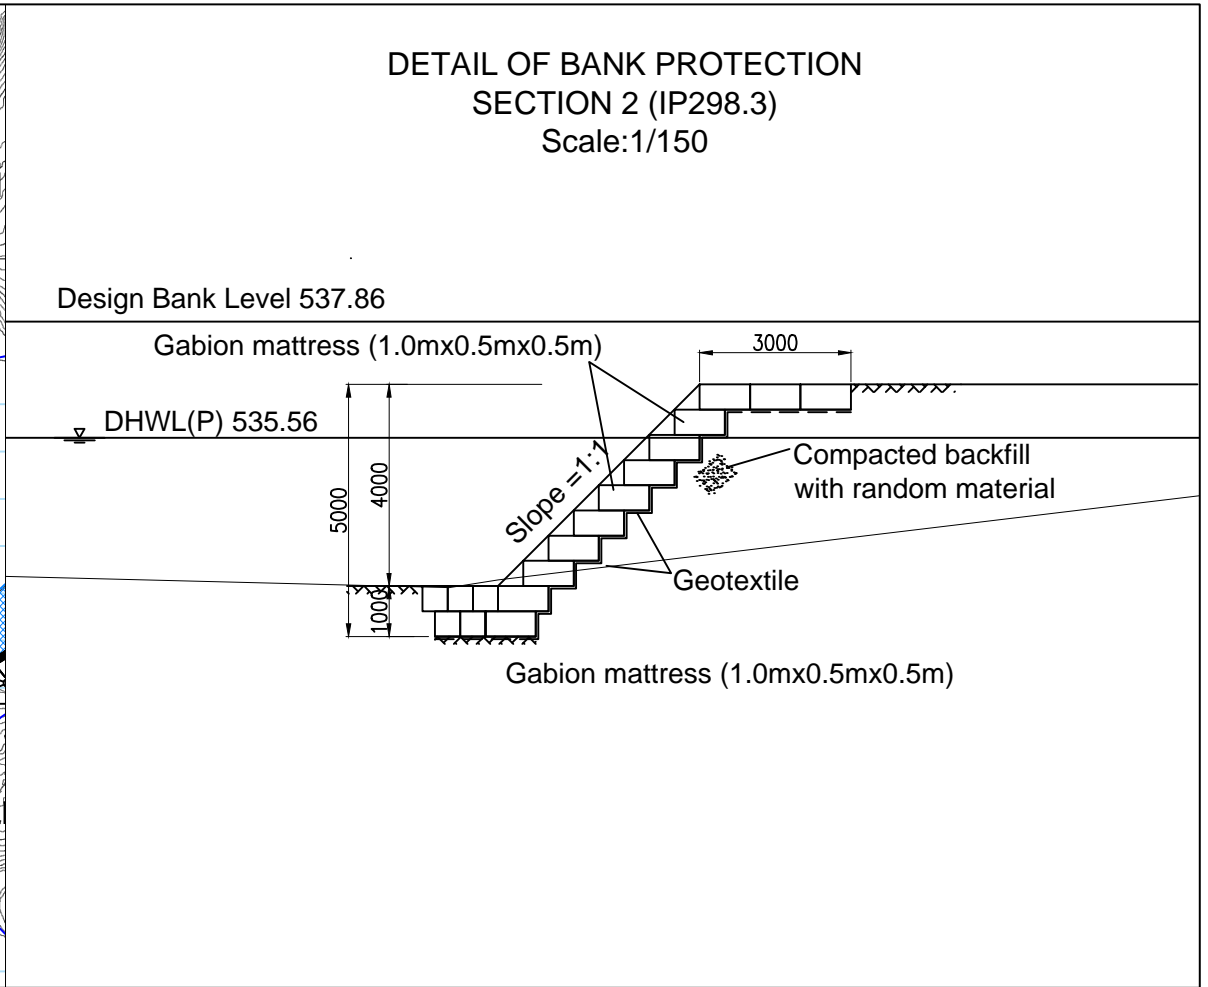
DETAIL OF BANK PROTECTION
SECTION 2 (IP298.3)
Scale:1/150

Design Bank Level 537.86

Gabion mattress (1.0mx0.5mx0.5m)

3000

DHWL(P) 535.56

Compacted backfill with random material

5000

4000

Slope =1:1

Geotextile

1000

Gabion mattress (1.0mx0.5mx0.5m)